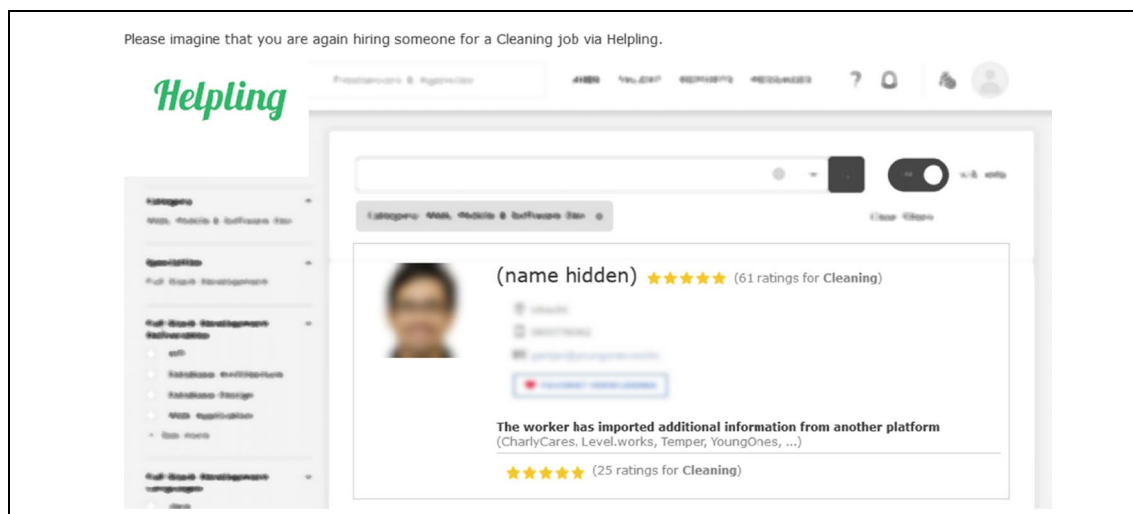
Please imagine that you are again hiring someone for a Cleaning job via Helpling.

Helpling

(name hidden) ★★★★★ (61 ratings for **Cleaning**)

The worker has imported additional information from another platform
(CharlyCares, Level.works, Temper, YoungOnes, ...)

★★★★★ (25 ratings for **Cleaning**)